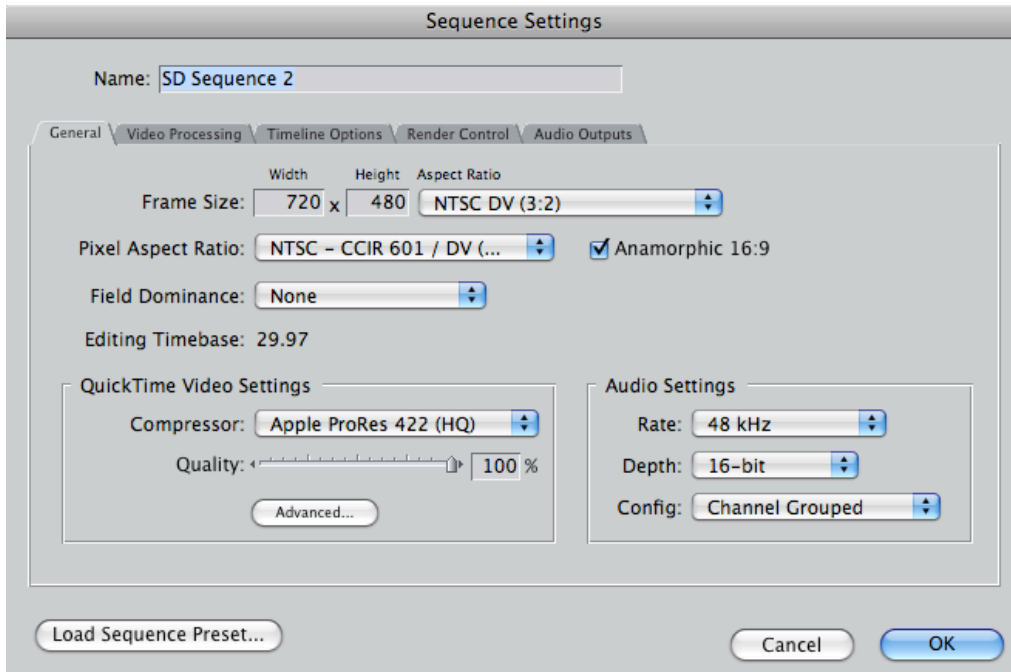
Sequence Settings

Name: SD Sequence 2

General | Video Processing | Timeline Options | Render Control | Audio Outputs

Width Height Aspect Ratio

Frame Size: 720 x 480 NTSC DV (3:2)

Pixel Aspect Ratio: NTSC - CCIR 601 / DV (...

Anamorphic 16:9

Field Dominance: None

Editing Timebase: 29.97

QuickTime Video Settings

Compressor: Apple ProRes 422 (HQ)

Quality: 100 %

Advanced...

Audio Settings

Rate: 48 kHz

Depth: 16-bit

Config: Channel Grouped

Load Sequence Preset...

Cancel

OK